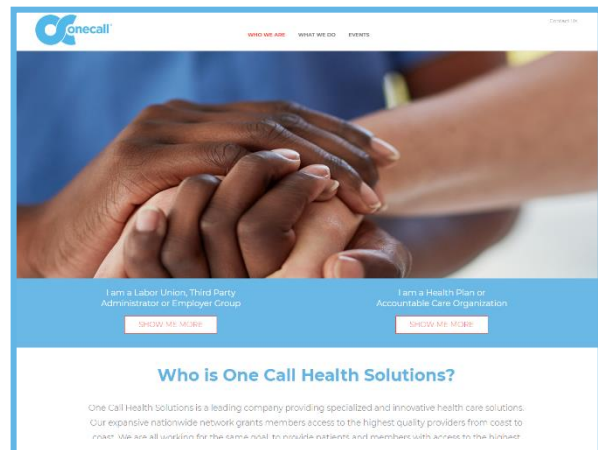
onecall

Contact Us

WHO WE ARE WHAT WE DO EVENTS

I am a Labor Union, Third Party Administrator or Employer Group

SHOW ME MORE

I am a Health Plan or Accountable Care Organization

SHOW ME MORE

Who is One Call Health Solutions?

One Call Health Solutions is a leading company providing specialized and innovative health care solutions. Our expansive nationwide network grants members access to the highest quality providers from coast to coast. We are all working for the same goal, to provide patients and members with access to the highest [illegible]